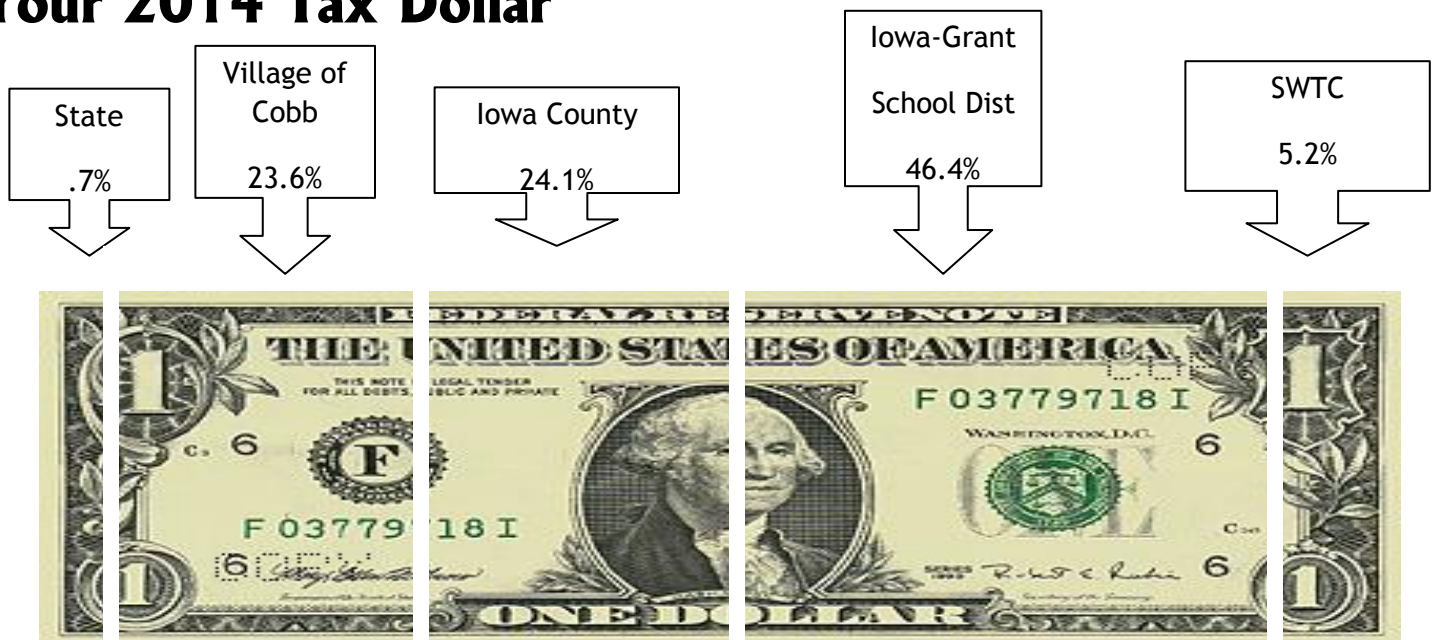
Your 2014 Tax Dollar

State
.7%

Village of Cobb
23.6%

Iowa County
24.1%

Iowa-Grant School Dist
46.4%

SWTC
5.2%

FEDERAL RESERVE NOTE
THE UNITED STATES OF AMERICA
THIS NOTE IS LEGAL TENDER FOR ALL DEBTS, PUBLIC AND PRIVATE
F 03779718 I
WASHINGTON, D.C.
F
6
6
6
6
F 03779718 I
ONE
SERIES 1993
ONE DOLLAR
1
1
1
1